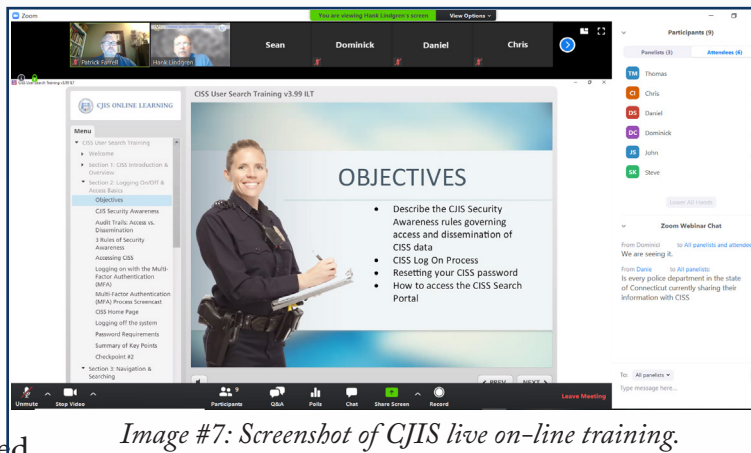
Zoom

You are viewing Hank Lindgren's screen  View Options

Patrick Farrell  Hank Lindgren  Sean  Dominick  Daniel  Chris

CISS User Search Training v3.99 ILT

CJIS ONLINE LEARNING

CISS User Search Training v3.99 ILT

Menu

CISS User Search Training
Welcome
Section 1: CISS Introduction & Overview
Section 2: Logging On/Off & Access Basics
Objectives
CJIS Security Awareness
Audit Trails: Access vs. Dissemination
3 Rules of Security Awareness
Accessing CISS
Logging on with the Multi-Factor Authentication (MFA)
Multi-Factor Authentication (MFA) Process Screencast
CISS Home Page
Logging off the system
Password Requirements
Summary of Key Points
Checkpoint #2
Section 3: Navigation & Searching

OBJECTIVES

• Describe the CJIS Security Awareness rules governing access and dissemination of CISS data
• CISS Log On Process
• Resetting your CISS password
• How to access the CISS Search Portal

PREV  NEXT

Participants (9)

Panelists (3)  Attendees (6)

TM Thomas
CI Chris
DS Daniel
DC Dominick
JS John
SK Steve

Lower All Hands

Zoom Webinar Chat

From Dominick to All panelists and attendees:
We are seeing it.

From Danie to All panelists:
Is every police department in the state of Connecticut currently sharing their information with CISS

To: All panelists
Type message here...

Unmute  Stop Video  Participants 9  Q&A  Polls  Chat  Share Screen  Record  Leave Meeting

Image #7: Screenshot of CJIS live on-line training.